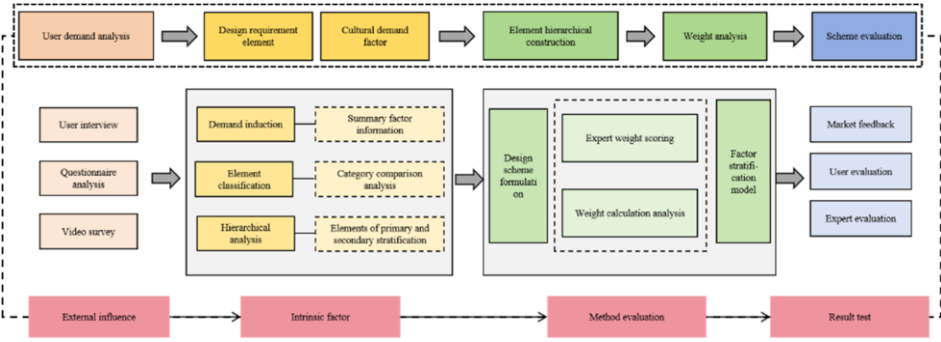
User demand analysis

Design requirement element

Cultural demand factor

Element hierarchical construction

Weight analysis

Scheme evaluation

User interview

Questionnaire analysis

Video survey

Demand induction

Summary factor information

Element classification

Category comparison analysis

Hierarchical analysis

Elements of primary and secondary stratification

Design scheme formulation

Expert weight scoring

Weight calculation analysis

Factor stratification model

Market feedback

User evaluation

Expert evaluation

External influence

Intrinsic factor

Method evaluation

Result test